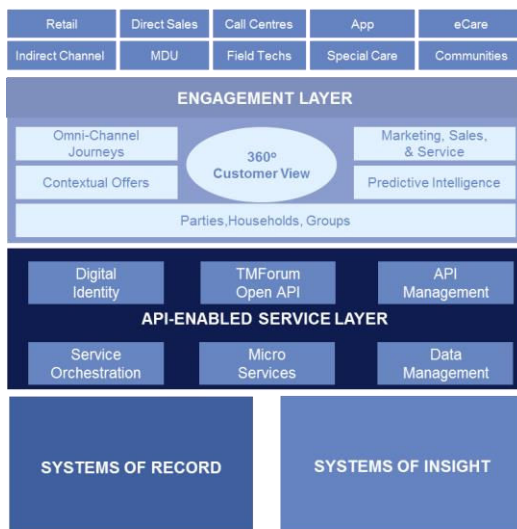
Retail
Direct Sales
Call Centres
App
eCare
Indirect Channel
MDU
Field Techs
Special Care
Communities

ENGAGEMENT LAYER

Omni-Channel Journeys
360º Customer View
Marketing, Sales, & Service
Contextual Offers
Predictive Intelligence
Parties,Households, Groups

Digital Identity
TMForum Open API
API Management
API-ENABLED SERVICE LAYER
Service Orchestration
Micro Services
Data Management

SYSTEMS OF RECORD
SYSTEMS OF INSIGHT